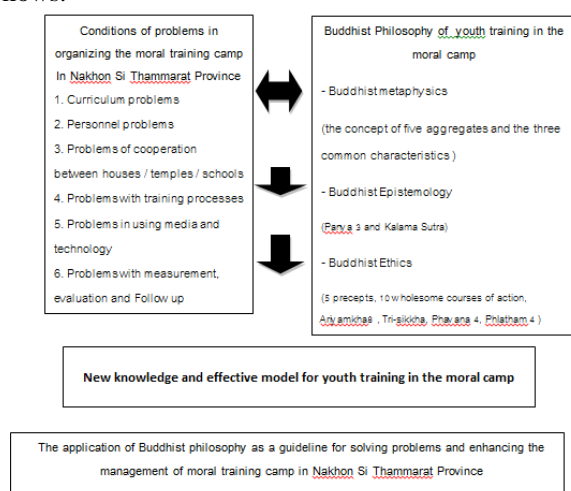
Conditions of problems in organizing the moral training camp In Nakhon Si Thammarat Province

1. Curriculum problems

2. Personnel problems

3. Problems of cooperation between houses / temples / schools

4. Problems with training processes

5. Problems in using media and technology

6. Problems with measurement, evaluation and Follow up

Buddhist Philosophy of youth training in the moral camp

- Buddhist metaphysics

(the concept of five aggregates and the three common characteristics)

- Buddhist Epistemology

(Panya 3 and Kalama Sutra)

- Buddhist Ethics

(5 precepts, 10 wholesome courses of action, Ariyamkhaa, Tri-sikkha, Phavana 4, Philatham 4)

New knowledge and effective model for youth training in the moral camp

The application of Buddhist philosophy as a guideline for solving problems and enhancing the management of moral training camp in Nakhon Si Thammarat Province